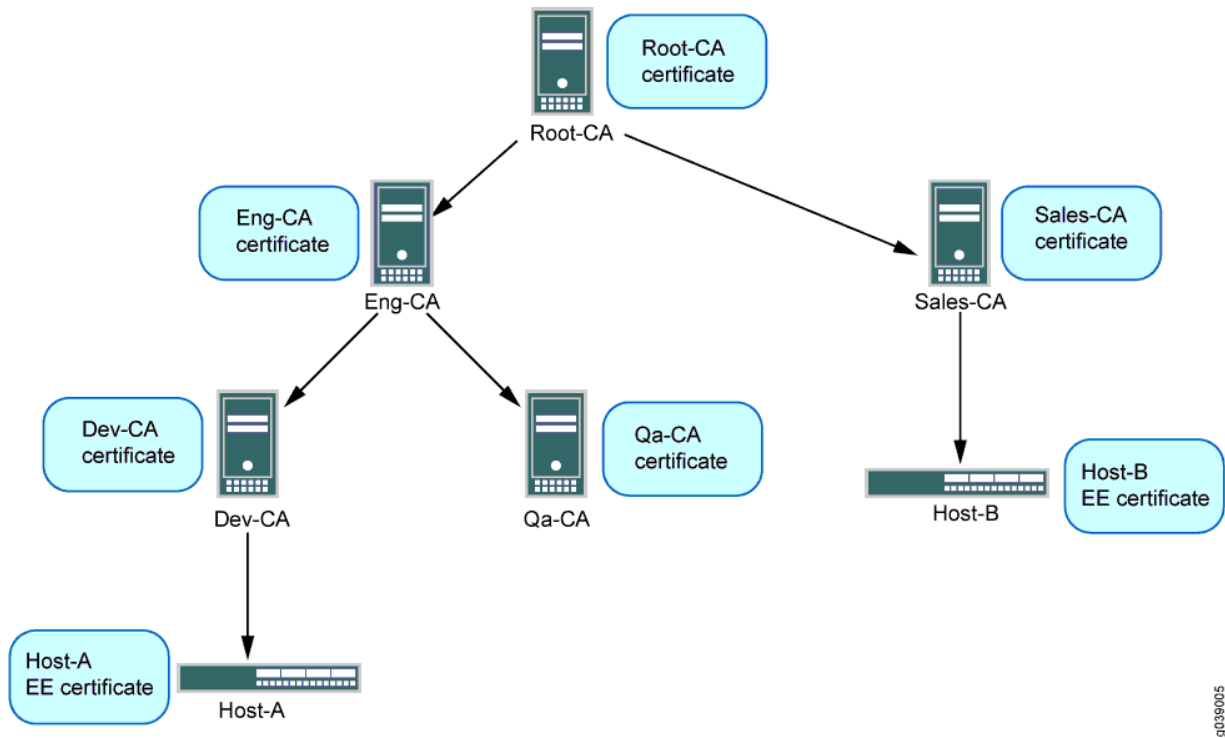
Root-CA certificate

Root-CA

Eng-CA certificate

Eng-CA

Sales-CA certificate

Sales-CA

Dev-CA certificate

Dev-CA

Qa-CA certificate

Qa-CA

Host-B EE certificate

Host-B

Host-A EE certificate

Host-A

g039005